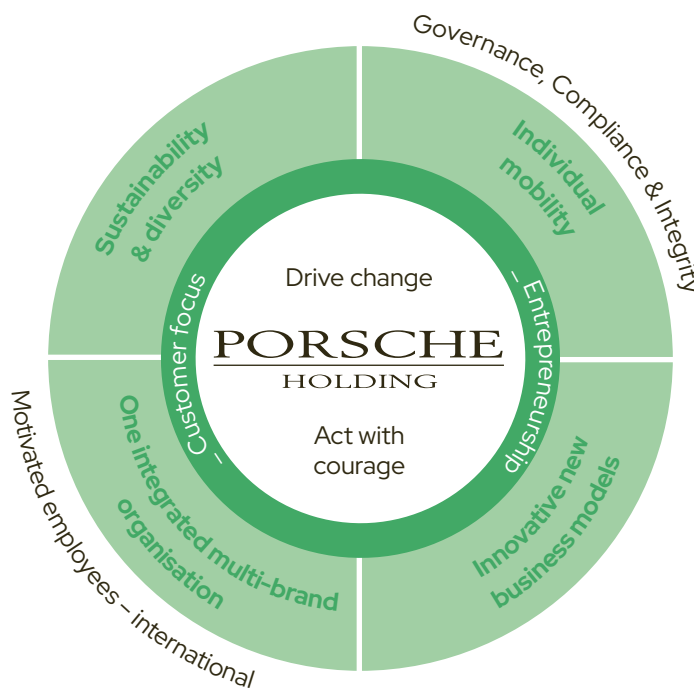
Governance, Compliance & Integrity

Sustainability & diversity

Individual mobility

Drive change

– Customer focus

PORSCHE
HOLDING

– Entrepreneurship

Act with courage

One integrated multi-brand organisation

Innovative new business models

Motivated employees – international